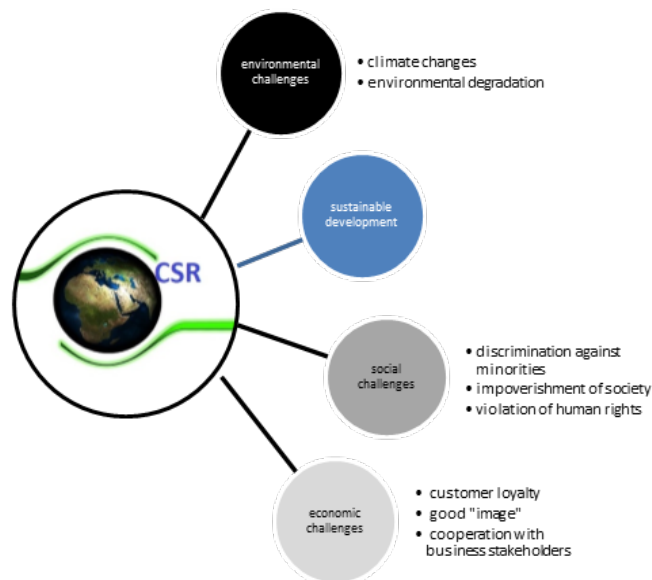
environmental challenges

• climate changes
• environmental degradation

sustainable development

CSR

social challenges

• discrimination against minorities
• impoverishment of society
• violation of human rights

economic challenges

• customer loyalty
• good "image"
• cooperation with business stakeholders